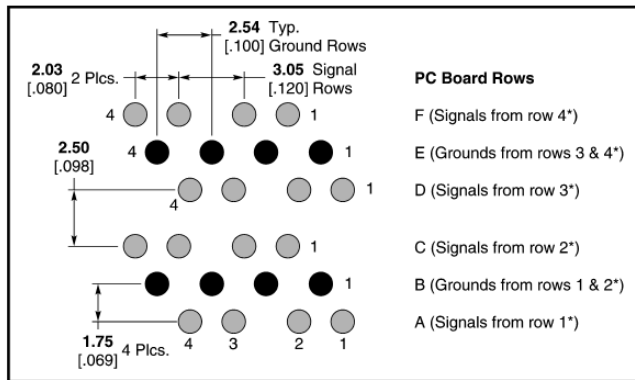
2.54 Typ.
[.100] Ground Rows

2.03 [.080] 2 Plcs.

3.05 Signal
[.120] Rows

PC Board Rows

4 1 F (Signals from row 4*)

2.50 [.098]

4 1 E (Grounds from rows 3 & 4*)

4 1 D (Signals from row 3*)

1 C (Signals from row 2*)

1 B (Grounds from rows 1 & 2*)

A (Signals from row 1*)

1.75 [.069] 4 Plcs. 4 3 2 1